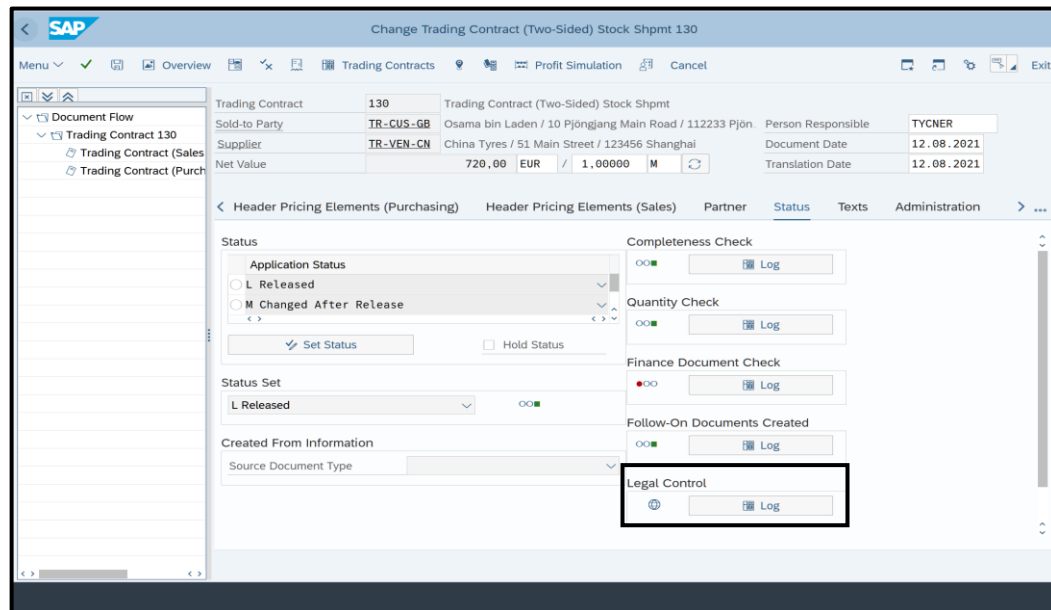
SAP

Change Trading Contract (Two-Sided) Stock Shpmt 130

Menu ✓ Overview Trading Contracts Profit Simulation Cancel Exit

Document Flow
Trading Contract 130
Trading Contract (Sales
Trading Contract (Purch

| Trading Contract | 130 | Trading Contract (Two-Sided) Stock Shpmt | | |
|---|---|---|---|---|
| Sold-to Party | TR-CUS-GB | Osama bin Laden / 10 Pjöngjang Main Road / 112233 Pjön | Person Responsible | TYCNER |
| Supplier | TR-VEN-CN | China Tyres / 51 Main Street / 123456 Shanghai | Document Date | 12.08.2021 |
| Net Value | 720,00 EUR / 1,00000 M | | Translation Date | 12.08.2021 |

< Header Pricing Elements (Purchasing) Header Pricing Elements (Sales) Partner Status Texts Administration > ...

Status

Application Status
L Released
M Changed After Release

Set Status
Hold Status

Status Set
L Released

Created From Information
Source Document Type

Completeness Check
Log

Quantity Check
Log

Finance Document Check
Log

Follow-On Documents Created
Log

Legal Control
Log